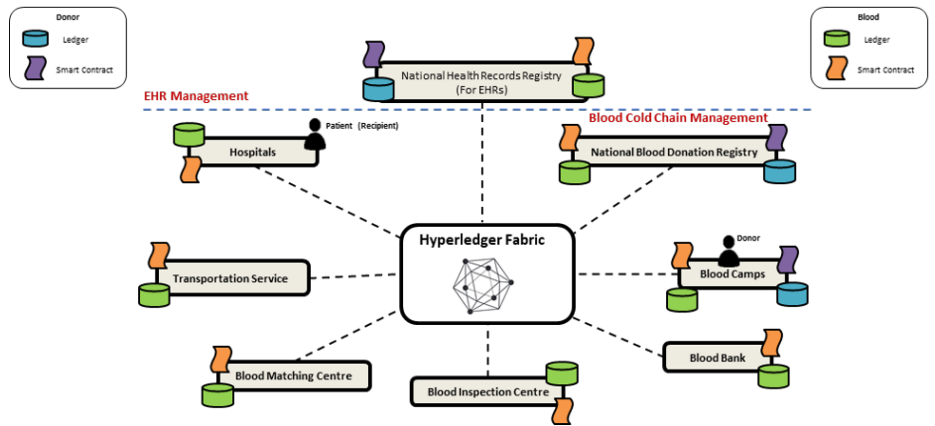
Donor
Ledger
Smart Contract

National Health Records Registry (For EHRs)

Blood
Ledger
Smart Contract

EHR Management

Blood Cold Chain Management

Patient (Recipient)

Hospitals

National Blood Donation Registry

Hyperledger Fabric

Donor

Transportation Service

Blood Camps

Blood Bank

Blood Matching Centre

Blood Inspection Centre